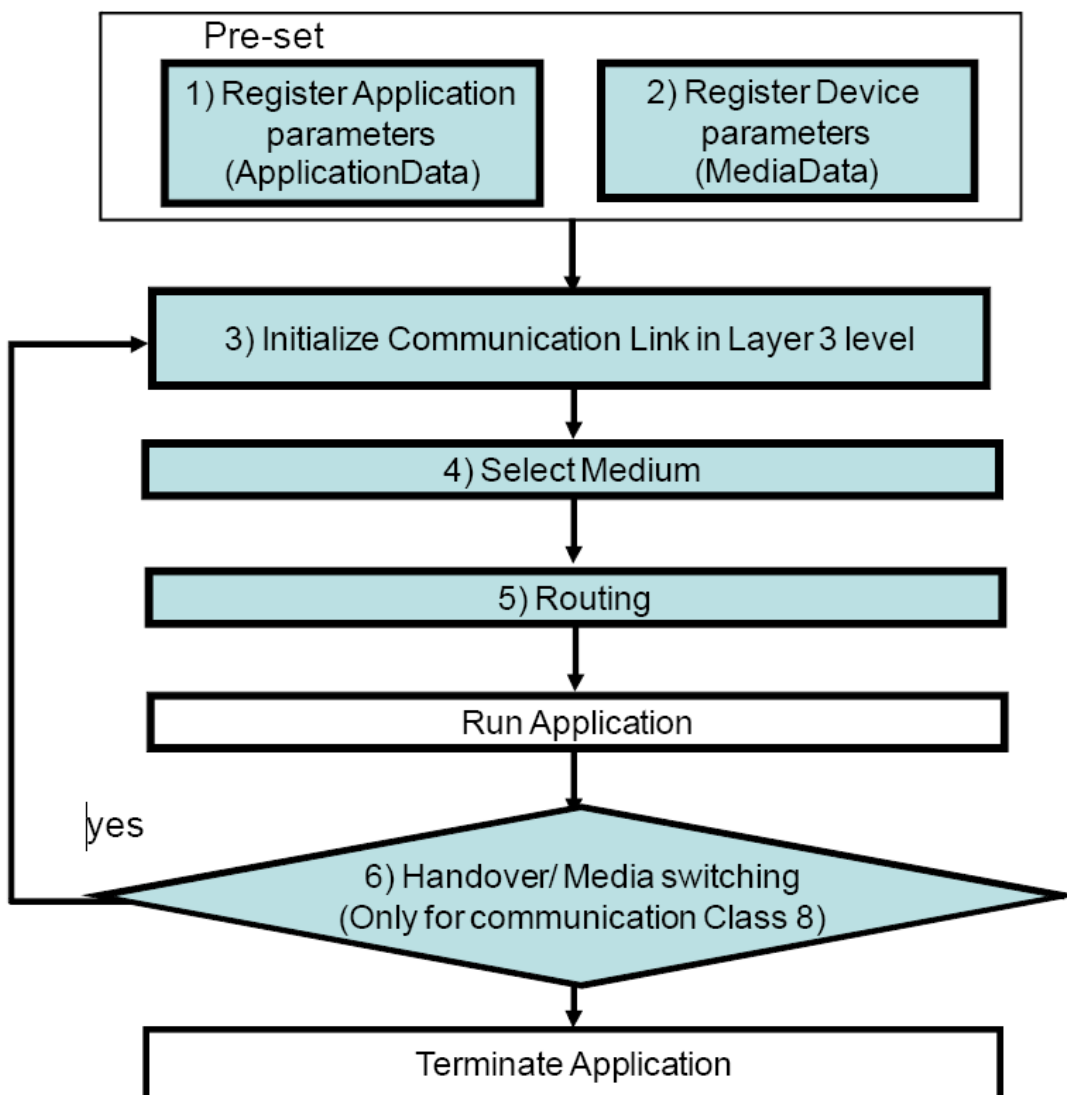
Pre-set

1) Register Application parameters (ApplicationData)

2) Register Device parameters (MediaData)

3) Initialize Communication Link in Layer 3 level

4) Select Medium

5) Routing

Run Application

yes

6) Handover/ Media switching (Only for communication Class 8)

Terminate Application